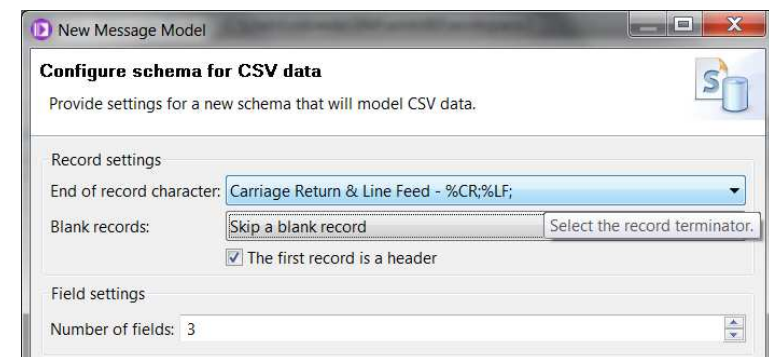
New Message Model

Configure schema for CSV data

Provide settings for a new schema that will model CSV data.

Record settings

End of record character: Carriage Return & Line Feed - %CR;%LF;

Blank records: Skip a blank record

Select the record terminator.

The first record is a header

Field settings

Number of fields: 3